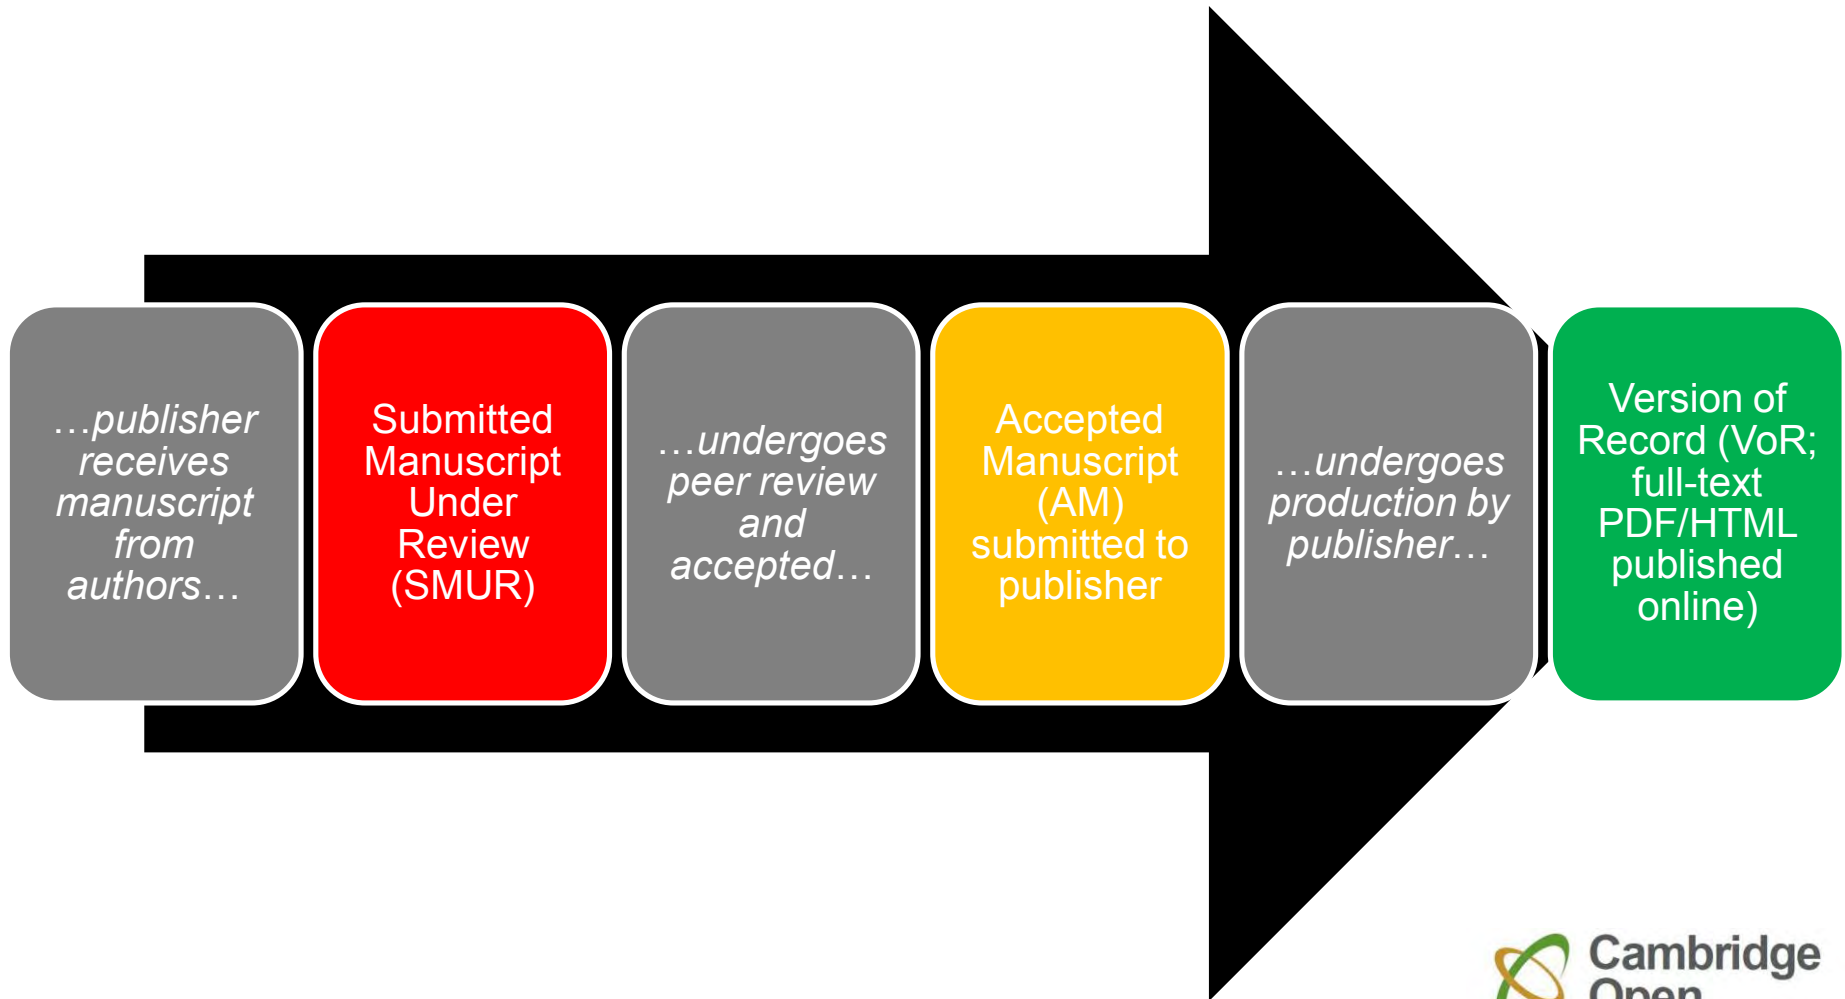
…publisher receives manuscript from authors…

Submitted Manuscript Under Review (SMUR)

…undergoes peer review and accepted…

Accepted Manuscript (AM) submitted to publisher

…undergoes production by publisher…

Version of Record (VoR; full-text PDF/HTML published online)

Cambridge Open